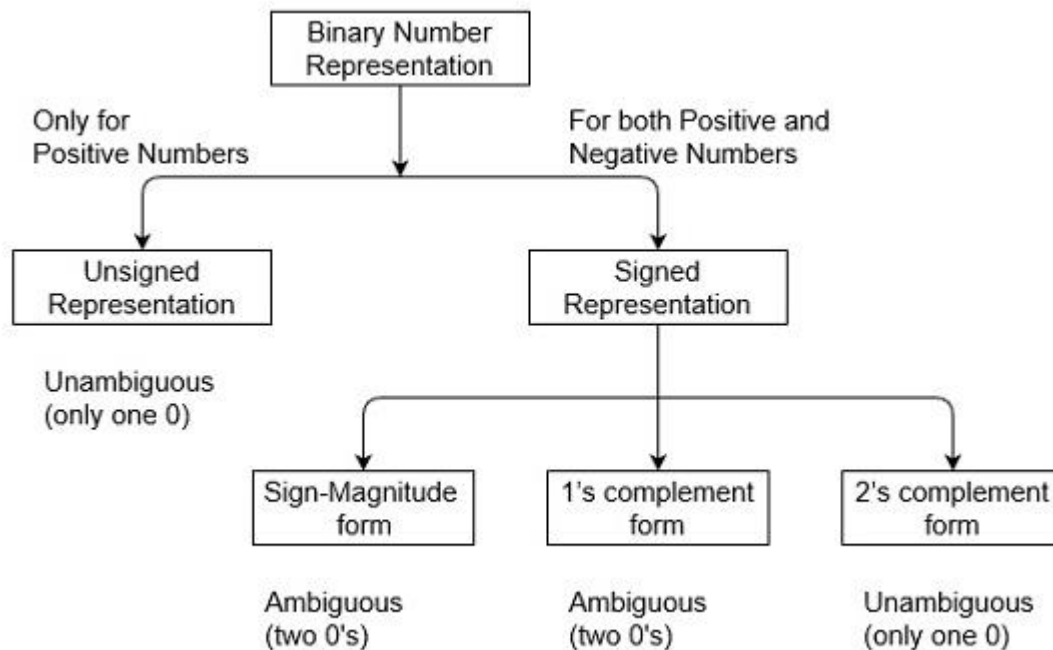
Binary Number Representation

Only for Positive Numbers

For both Positive and Negative Numbers

Unsigned Representation

Signed Representation

Unambiguous (only one 0)

Sign-Magnitude form

1's complement form

2's complement form

Ambiguous (two 0's)

Ambiguous (two 0's)

Unambiguous (only one 0)